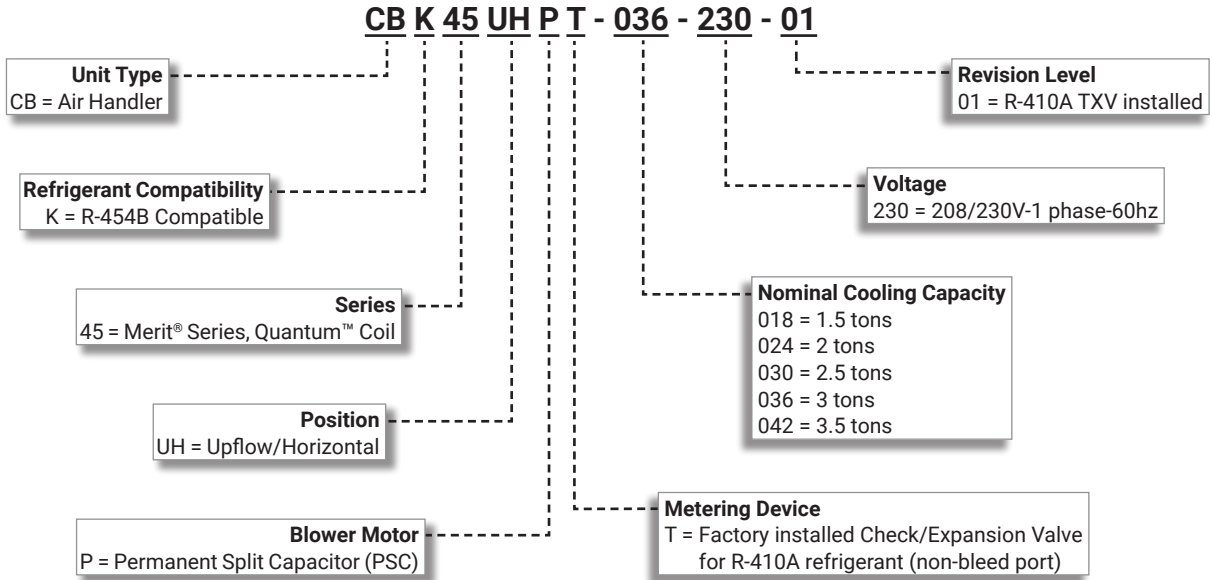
CB K 45 UH P T - 036 - 230 - 01

Unit Type
CB = Air Handler

Refrigerant Compatibility
K = R-454B Compatible

Series
45 = Merit® Series, Quantum™ Coil

Position
UH = Upflow/Horizontal

Blower Motor
P = Permanent Split Capacitor (PSC)

Revision Level
01 = R-410A TXV installed

Voltage
230 = 208/230V-1 phase-60hz

Nominal Cooling Capacity
018 = 1.5 tons
024 = 2 tons
030 = 2.5 tons
036 = 3 tons
042 = 3.5 tons

Metering Device
T = Factory installed Check/Expansion Valve for R-410A refrigerant (non-bleed port)